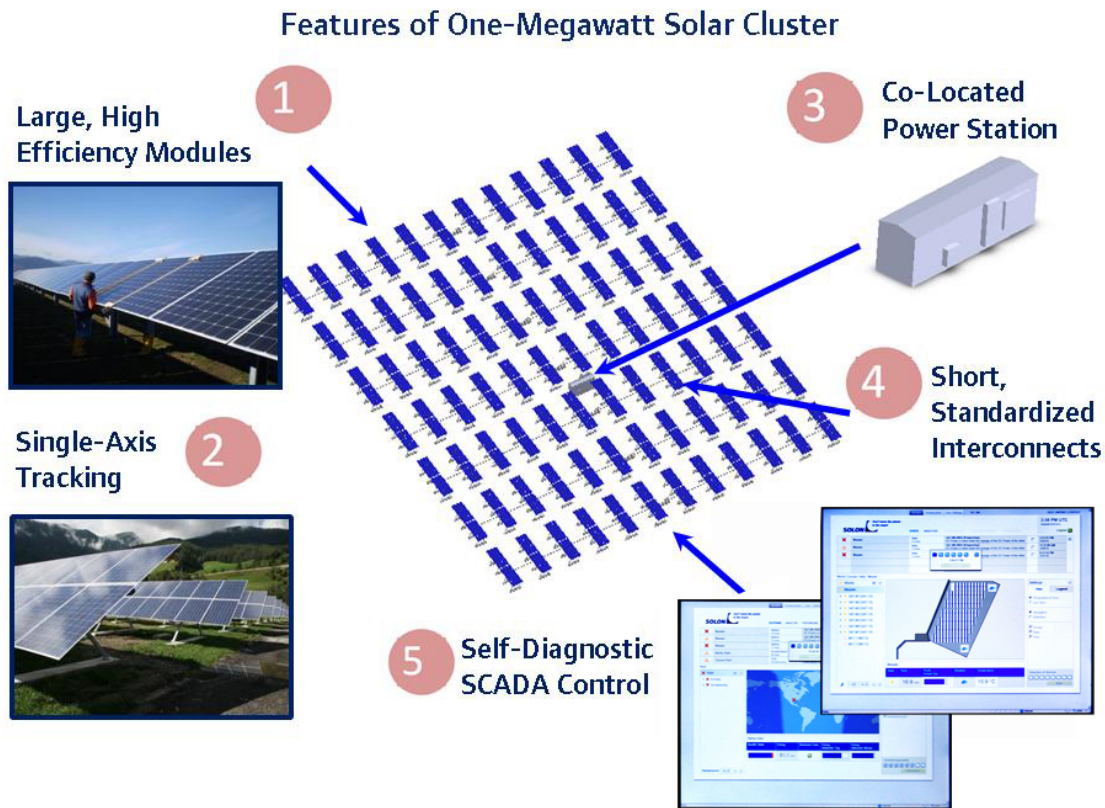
Features of One-Megawatt Solar Cluster

1
Large, High Efficiency Modules

2
Single-Axis Tracking

3
Co-Located Power Station

4
Short, Standardized Interconnects

5
Self-Diagnostic SCADA Control

SOLON

SOLON